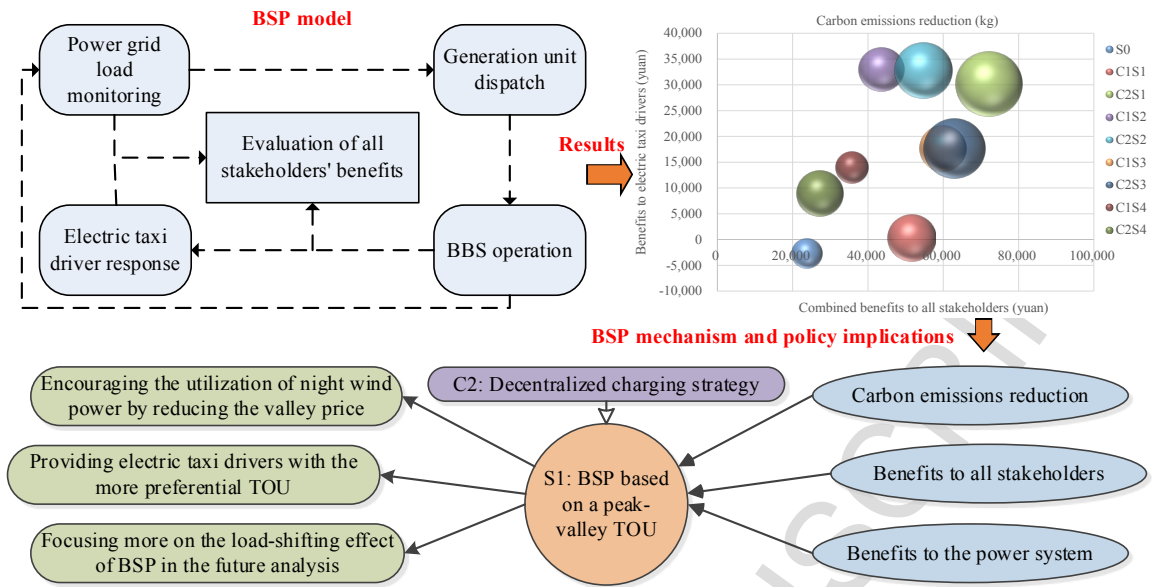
BSP model

Power grid load monitoring

Generation unit dispatch

Evaluation of all stakeholders' benefits

Electric taxi driver response

BBS operation

Results

Carbon emissions reduction (kg)

Benefits to electric taxi drivers (yuan)

40,000
35,000
30,000
25,000
20,000
15,000
10,000
5,000
0
-5,000
-10,000

0 20,000 40,000 60,000 80,000 100,000

Combined benefits to all stakeholders (yuan)

S0
C1S1
C2S1
C1S2
C2S2
C1S3
C2S3
C1S4
C2S4

BSP mechanism and policy implications

Encouraging the utilization of night wind power by reducing the valley price

C2: Decentralized charging strategy

Carbon emissions reduction

Providing electric taxi drivers with the more preferential TOU

S1: BSP based on a peak-valley TOU

Benefits to all stakeholders

Focusing more on the load-shifting effect of BSP in the future analysis

Benefits to the power system